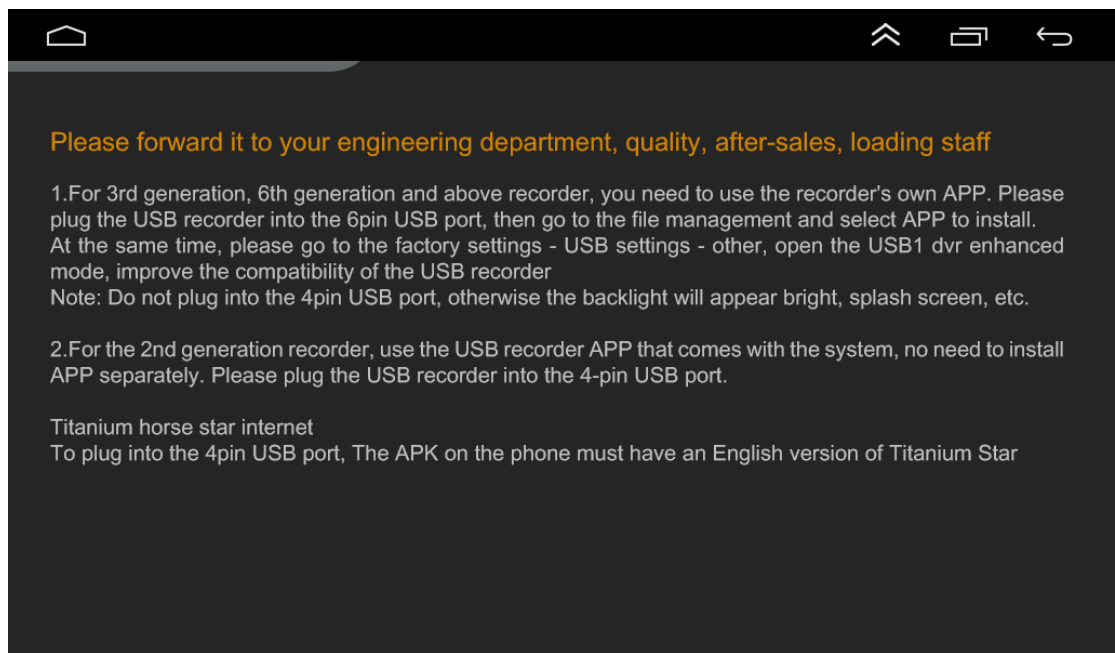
Please forward it to your engineering department, quality, after-sales, loading staff

1.For 3rd generation, 6th generation and above recorder, you need to use the recorder's own APP. Please plug the USB recorder into the 6pin USB port, then go to the file management and select APP to install. At the same time, please go to the factory settings - USB settings - other, open the USB1 dvr enhanced mode, improve the compatibility of the USB recorder
Note: Do not plug into the 4pin USB port, otherwise the backlight will appear bright, splash screen, etc.

2.For the 2nd generation recorder, use the USB recorder APP that comes with the system, no need to install APP separately. Please plug the USB recorder into the 4-pin USB port.

Titanium horse star internet
To plug into the 4pin USB port, The APK on the phone must have an English version of Titanium Star